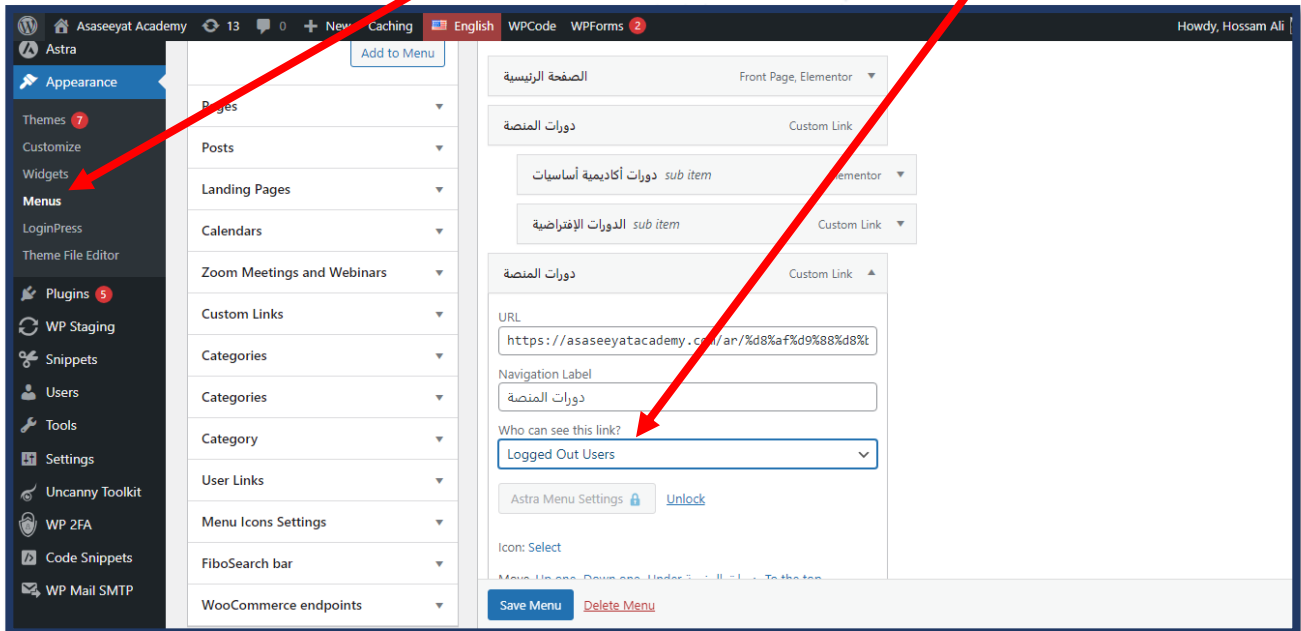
Asaseeyat Academy 13 0 New Caching English WPCode WPForms 2 Howdy, Hossam Ali

Astra
Appearance
Themes 7
Customize
Widgets
Menus
LoginPress
Theme File Editor
Plugins 5
WP Staging
Snippets
Users
Tools
Settings
Uncanny Toolkit
WP 2FA
Code Snippets
WP Mail SMTP

Add to Menu
Pages
Posts
Landing Pages
Calendars
Zoom Meetings and Webinars
Custom Links
Categories
Categories
Category
User Links
Menu Icons Settings
FiboSearch bar
WooCommerce endpoints

الصفحة الرئيسية Front Page, Elementor
دورات المنصة Custom Link
دورات أكاديمية أساسيات sub item Elementor
الدورات الإفتراضية sub item Custom Link
دورات المنصة Custom Link

URL
https://asaseeyatacademy.com/ar/%d8%af%d9%88%d8%b

Navigation Label
دورات المنصة

Who can see this link?
Logged Out Users

Astra Menu Settings Unlock

Icon: Select

Move Up one Down one Under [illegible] To the top

Save Menu Delete Menu